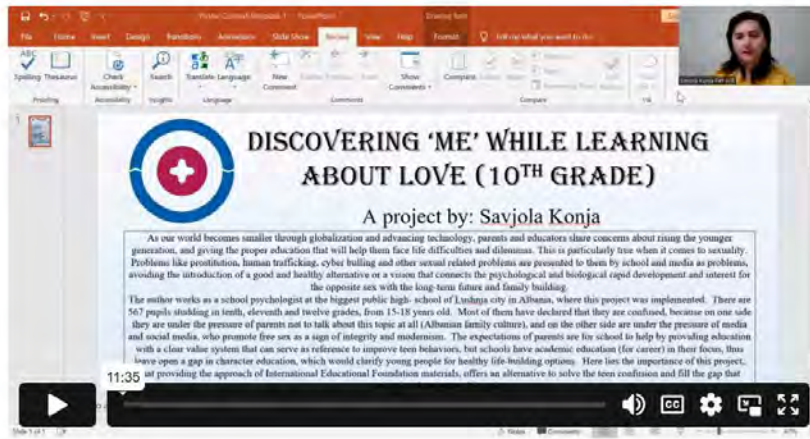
File Home Insert Design Transitions Animations Slide Show Review View Help Format Tell me what you want to do

Spelling Thesaurus Check Accessibility Search Translate Language New Comment Show Comments Compare

Proofing Accessibility Insights Language Comments Compare

DISCOVERING 'ME' WHILE LEARNING ABOUT LOVE (10TH GRADE)

A project by: Savjola Konja

As our world becomes smaller through globalization and advancing technology, parents and educators share concerns about rising the younger generation, and giving the proper education that will help them face life difficulties and dilemmas. This is particularly true when it comes to sexuality. Problems like prostitution, human trafficking, cyber bulling and other sexual related problems are presented to them by school and media as problems, avoiding the introduction of a good and healthy alternative or a vision that connects the psychological and biological rapid development and interest for the opposite sex with the long-term future and family building.

The author works as a school psychologist at the biggest public high- school of Lushnja city in Albania, where this project was implemented. There are 567 pupils studding in tenth, eleventh and twelve grades, from 15-18 years old. Most of them have declared that they are confused, because on one side they are under the pressure of parents not to talk about this topic at all (Albanian family culture), and on the other side are under the pressure of media and social media, who promote free sex as a sign of integrity and modernism. The expectations of parents are for school to help by providing education with a clear value system that can serve as reference to improve teen behaviors, but schools have academic education (for career) in their focus, thus leave open a gap in character education, which would clarify young people for healthy life-building options. Here lies the importance of this project, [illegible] providing the approach of International Educational Foundation materials, offers an alternative to solve the teen confusion and fill the gap that

11:35